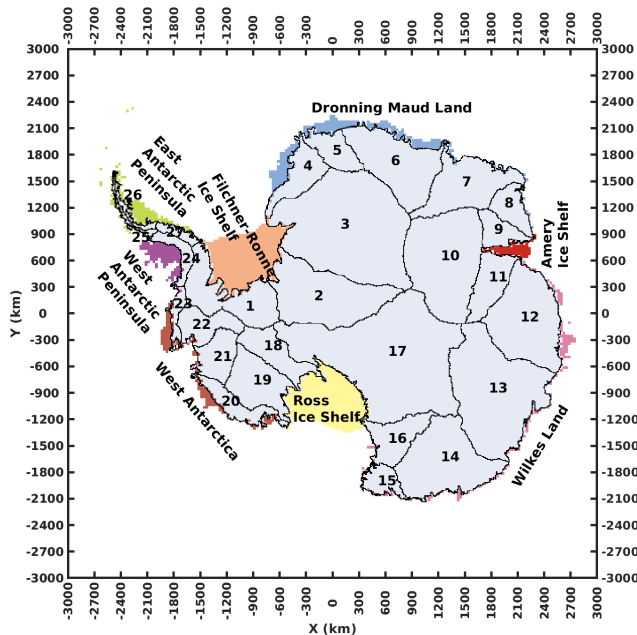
-3000 -2700 -2400 -2100 -1800 -1500 -1200 -900 -600 -300 0 300 600 900 1200 1500 1800 2100 2400 2700 3000

3000
2700
2400
2100
1800
1500
1200
900
600
300
0
-300
-600
-900
-1200
-1500
-1800
-2100
-2400
-2700
-3000

Y (km)

Dronning Maud Land

East Antarctic Peninsula

Filchner-Ronne Ice Shelf

West Antarctic Peninsula

Amery Ice Shelf

Ross Ice Shelf

West Antarctica

Wilkes Land

1
2
3
4
5
6
7
8
9
10
11
12
13
14
15
16
17
18
19
20
21
22
23
24
25
26
27

-3000 -2700 -2400 -2100 -1800 -1500 -1200 -900 -600 -300 0 300 600 900 1200 1500 1800 2100 2400 2700 3000

X (km)